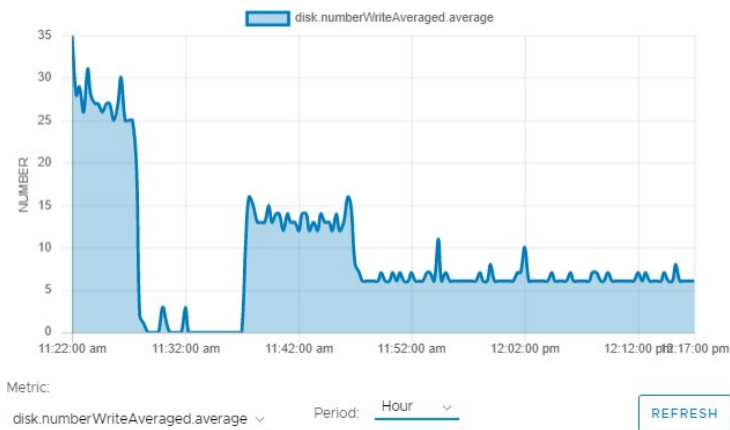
disk.numberWriteAveraged.average

35
30
25
20
15
10
5
0

NUMBER

11:22:00 am
11:32:00 am
11:42:00 am
11:52:00 am
12:02:00 pm
12:12:00 pm
12:17:00 pm

Metric:
disk.numberWriteAveraged.average
Period:
Hour
REFRESH